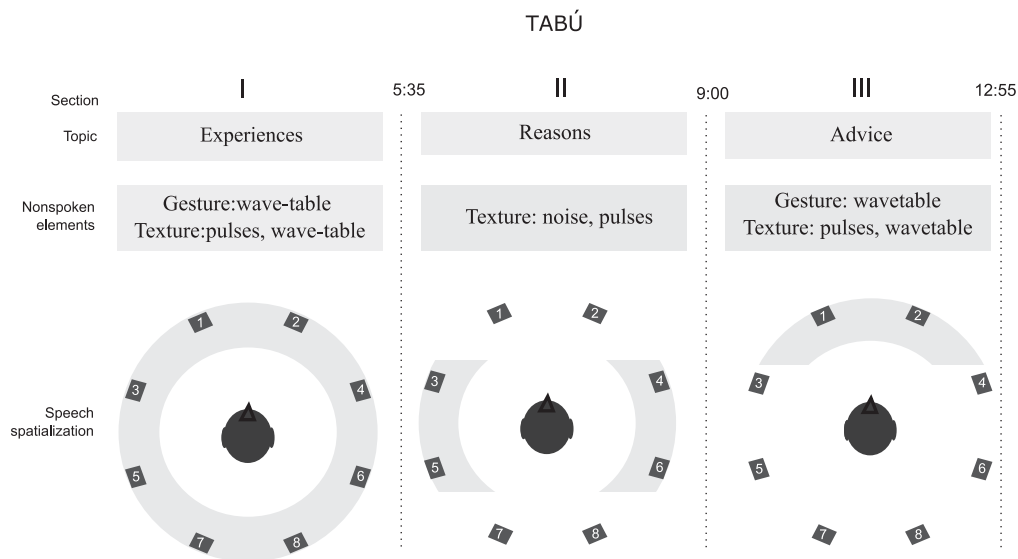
TABÚ

| Section | I | 5:35 | II | 9:00 | III | 12:55 |
|---|---|---|---|---|---|---|
| Topic | Experiences | | Reasons | | Advice | |
| Nonspoken elements | Gesture:wave-table Texture:pulses, wave-table | | Texture: noise, pulses | | Gesture: wavetable Texture: pulses, wavetable | |
| Speech spatialization | 1 2 3 4 5 6 7 8 | | 1 2 3 4 5 6 7 8 | | 1 2 3 4 5 6 7 8 | |